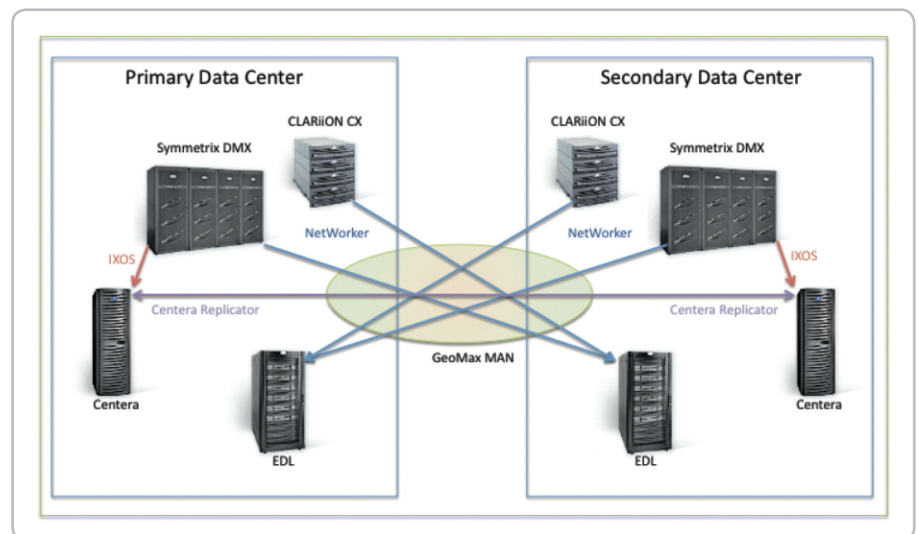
Primary Data Center

Symmetrix DMX

CLARiiON CX

NetWorker

IXOS

Centera Replicator

Centera

EDL

GeoMax MAN

Secondary Data Center

CLARiiON CX

Symmetrix DMX

NetWorker

IXOS

Centera Replicator

EDL

Centera